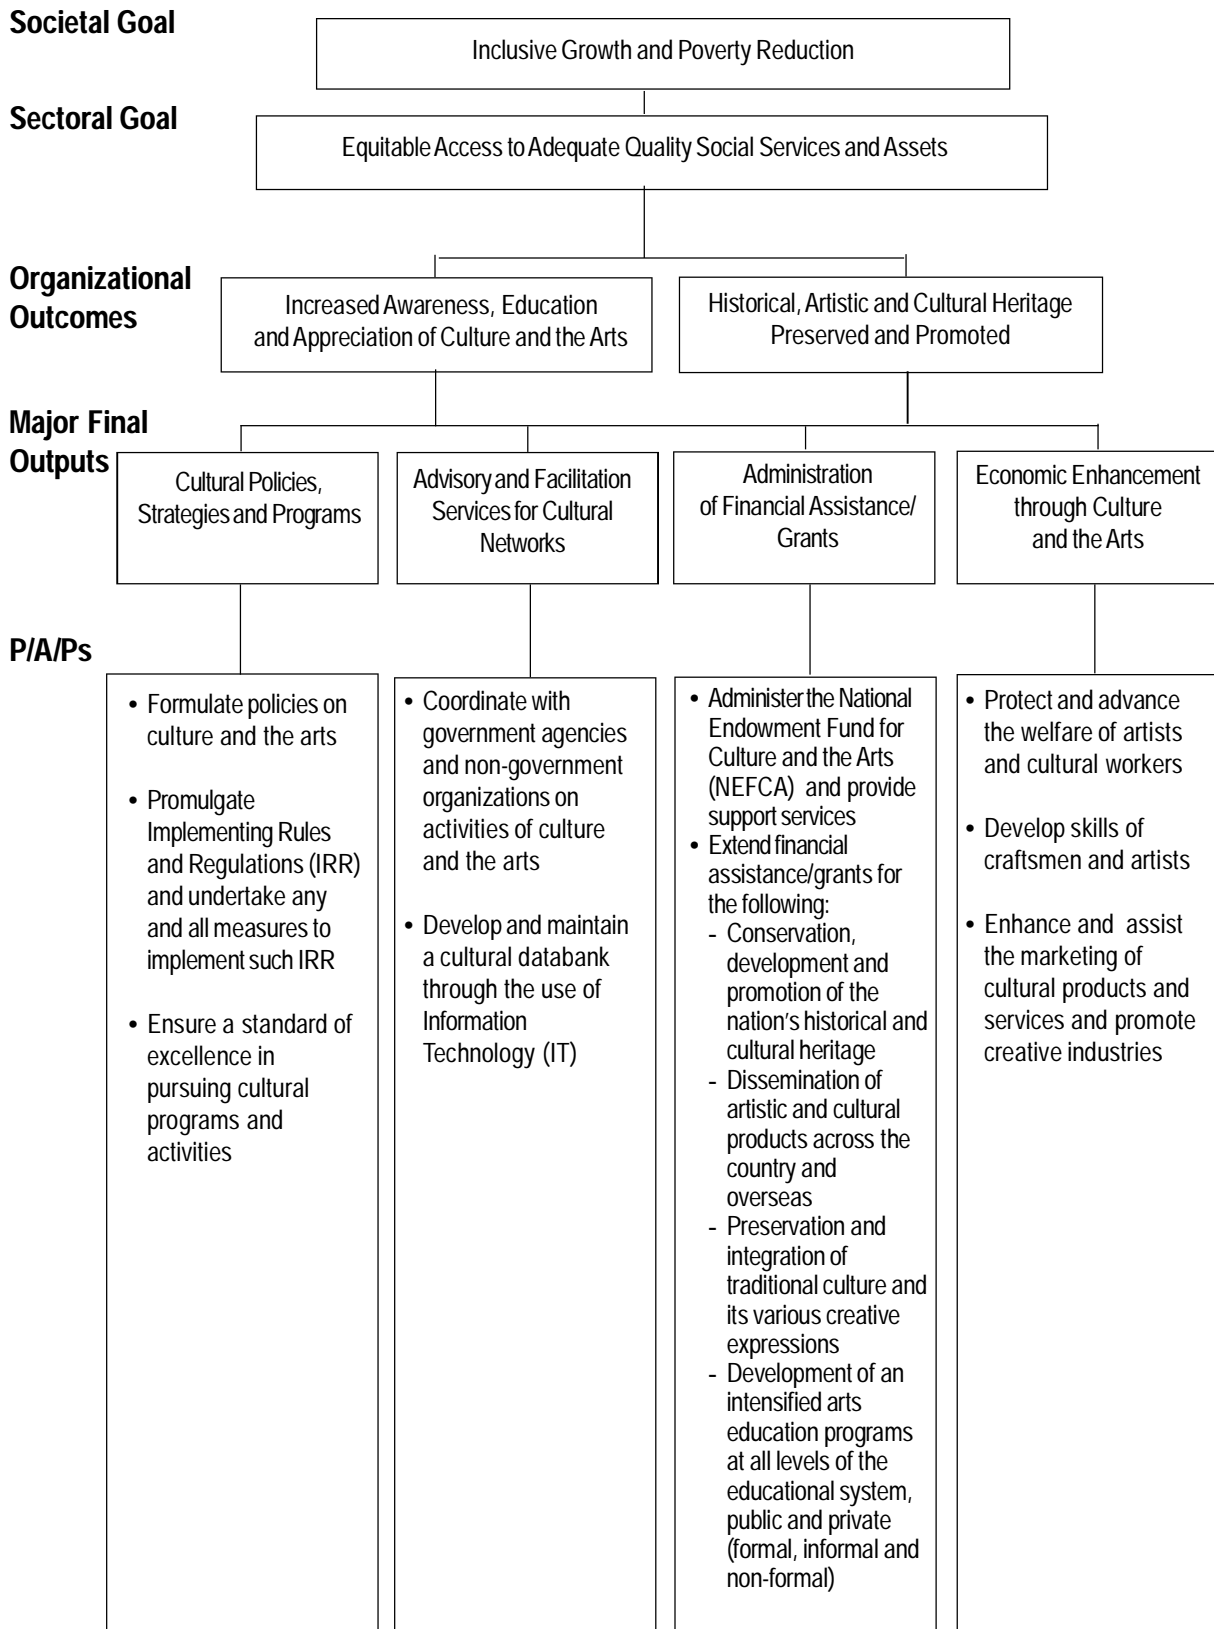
Societal Goal

Inclusive Growth and Poverty Reduction

Sectoral Goal

Equitable Access to Adequate Quality Social Services and Assets

Organizational Outcomes

Increased Awareness, Education and Appreciation of Culture and the Arts

Historical, Artistic and Cultural Heritage Preserved and Promoted

Major Final Outputs

Cultural Policies, Strategies and Programs

Advisory and Facilitation Services for Cultural Networks

Administration of Financial Assistance/ Grants

Economic Enhancement through Culture and the Arts

P/A/Ps

• Formulate policies on culture and the arts

• Promulgate Implementing Rules and Regulations (IRR) and undertake any and all measures to implement such IRR

• Ensure a standard of excellence in pursuing cultural programs and activities

• Coordinate with government agencies and non-government organizations on activities of culture and the arts

• Develop and maintain a cultural databank through the use of Information Technology (IT)

• Administer the National Endowment Fund for Culture and the Arts (NEFCA) and provide support services
• Extend financial assistance/grants for the following:
- Conservation, development and promotion of the nation's historical and cultural heritage
- Dissemination of artistic and cultural products across the country and overseas
- Preservation and integration of traditional culture and its various creative expressions
- Development of an intensified arts education programs at all levels of the educational system, public and private (formal, informal and non-formal)

• Protect and advance the welfare of artists and cultural workers

• Develop skills of craftsmen and artists

• Enhance and assist the marketing of cultural products and services and promote creative industries